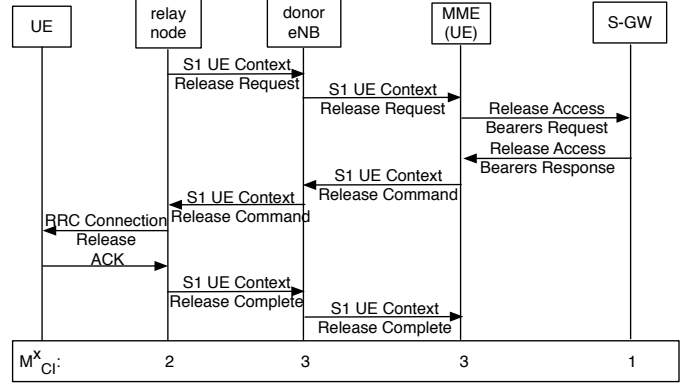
UE

relay node

donor eNB

MME (UE)

S-GW

S1 UE Context Release Request

S1 UE Context Release Request

Release Access Bearers Request

Release Access Bearers Response

S1 UE Context Release Command

S1 UE Context Release Command

RRC Connection Release

ACK

S1 UE Context Release Complete

S1 UE Context Release Complete

$M^{x}_{CI}$: 2 3 3 1